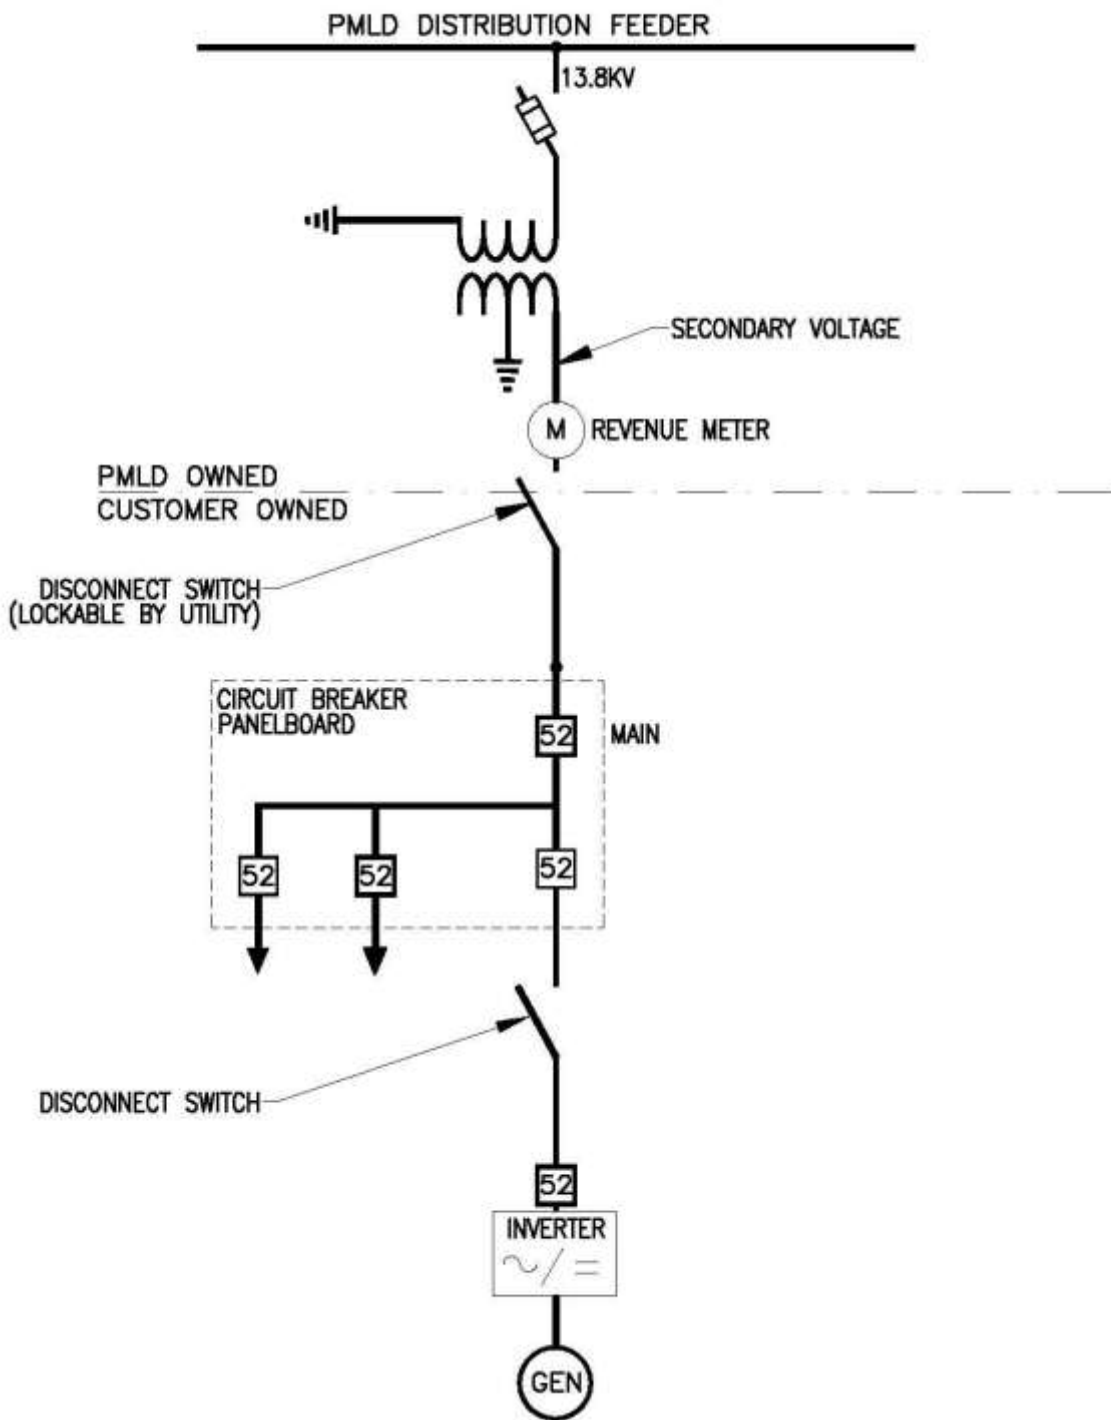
PMLD DISTRIBUTION FEEDER

13.8KV

SECONDARY VOLTAGE

M REVENUE METER

PMLD OWNED
CUSTOMER OWNED

DISCONNECT SWITCH
(LOCKABLE BY UTILITY)

CIRCUIT BREAKER
PANELBOARD

52 MAIN

52 52 52

DISCONNECT SWITCH

52

INVERTER
$\sim / =$

GEN